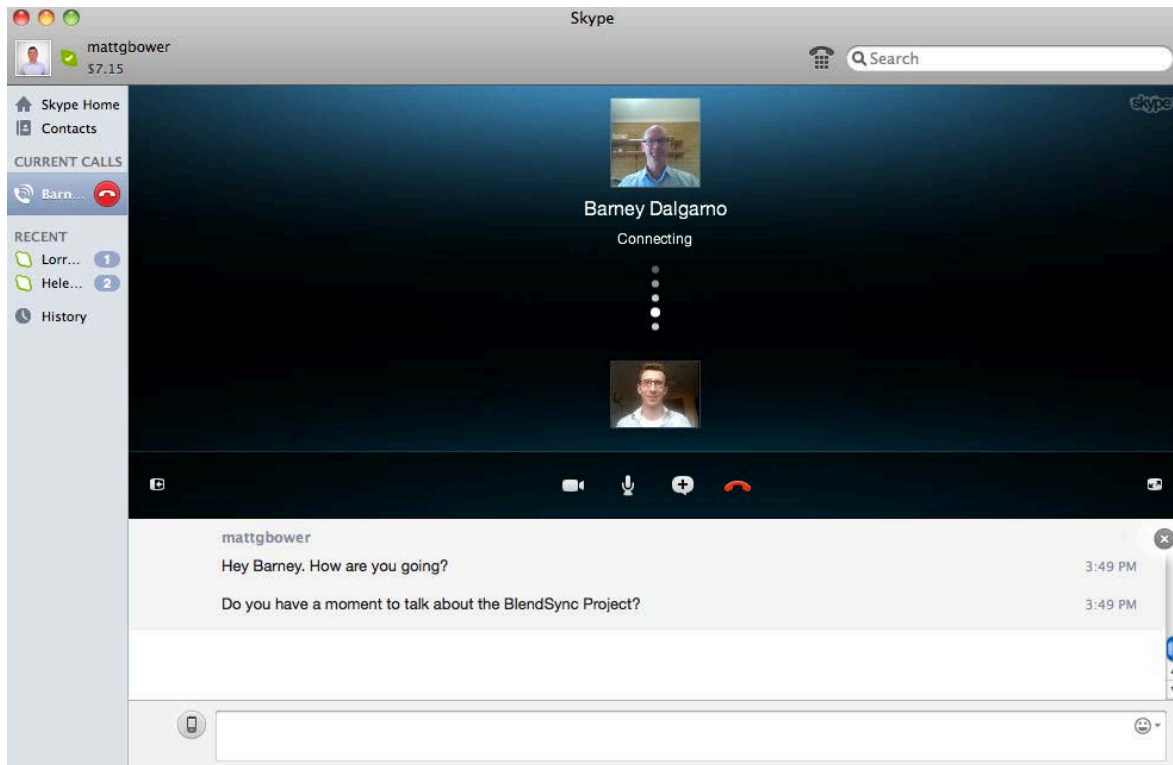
Skype

mattgbower
$7.15

Search

Skype Home
Contacts
CURRENT CALLS
Barn...
RECENT
Lorr... 1
Hele... 2
History

skype

Barney Dalgarno
Connecting

mattgbower
Hey Barney. How are you going? 3:49 PM
Do you have a moment to talk about the BlendSync Project? 3:49 PM